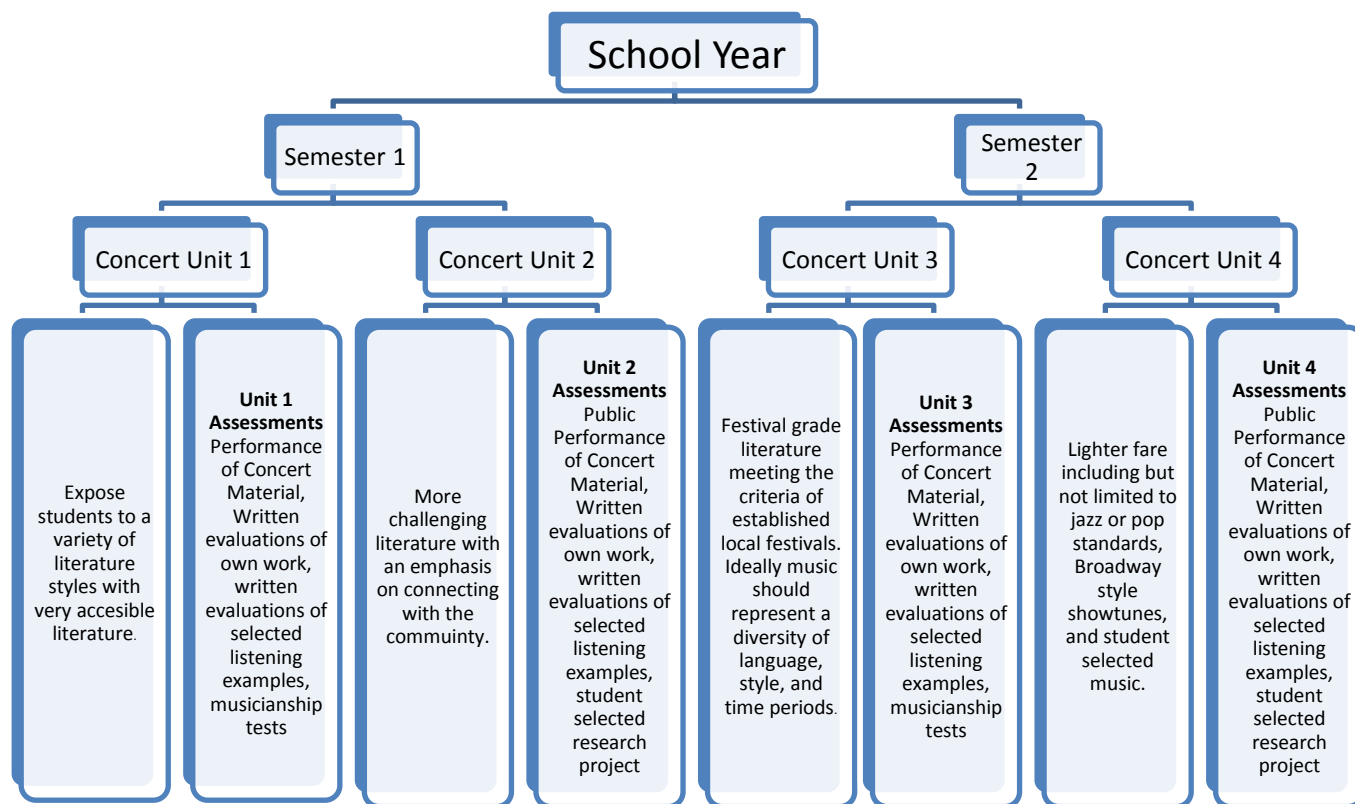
School Year

Semester 1

Semester 2

Concert Unit 1

Concert Unit 2

Concert Unit 3

Concert Unit 4

Expose students to a variety of literature styles with very accesible literature.

**Unit 1 Assessments** Performance of Concert Material, Written evaluations of own work, written evaluations of selected listening examples, musicianship tests

More challenging literature with an emphasis on connecting with the commuinty.

**Unit 2 Assessments** Public Performance of Concert Material, Written evaluations of own work, written evaluations of selected listening examples, student selected research project

Festival grade literature meeting the criteria of established local festivals. Ideally music should represent a diversity of language, style, and time periods.

**Unit 3 Assessments** Performance of Concert Material, Written evaluations of own work, written evaluations of selected listening examples, musicianship tests

Lighter fare including but not limited to jazz or pop standards, Broadway style showtunes, and student selected music.

**Unit 4 Assessments** Public Performance of Concert Material, Written evaluations of own work, written evaluations of selected listening examples, student selected research project